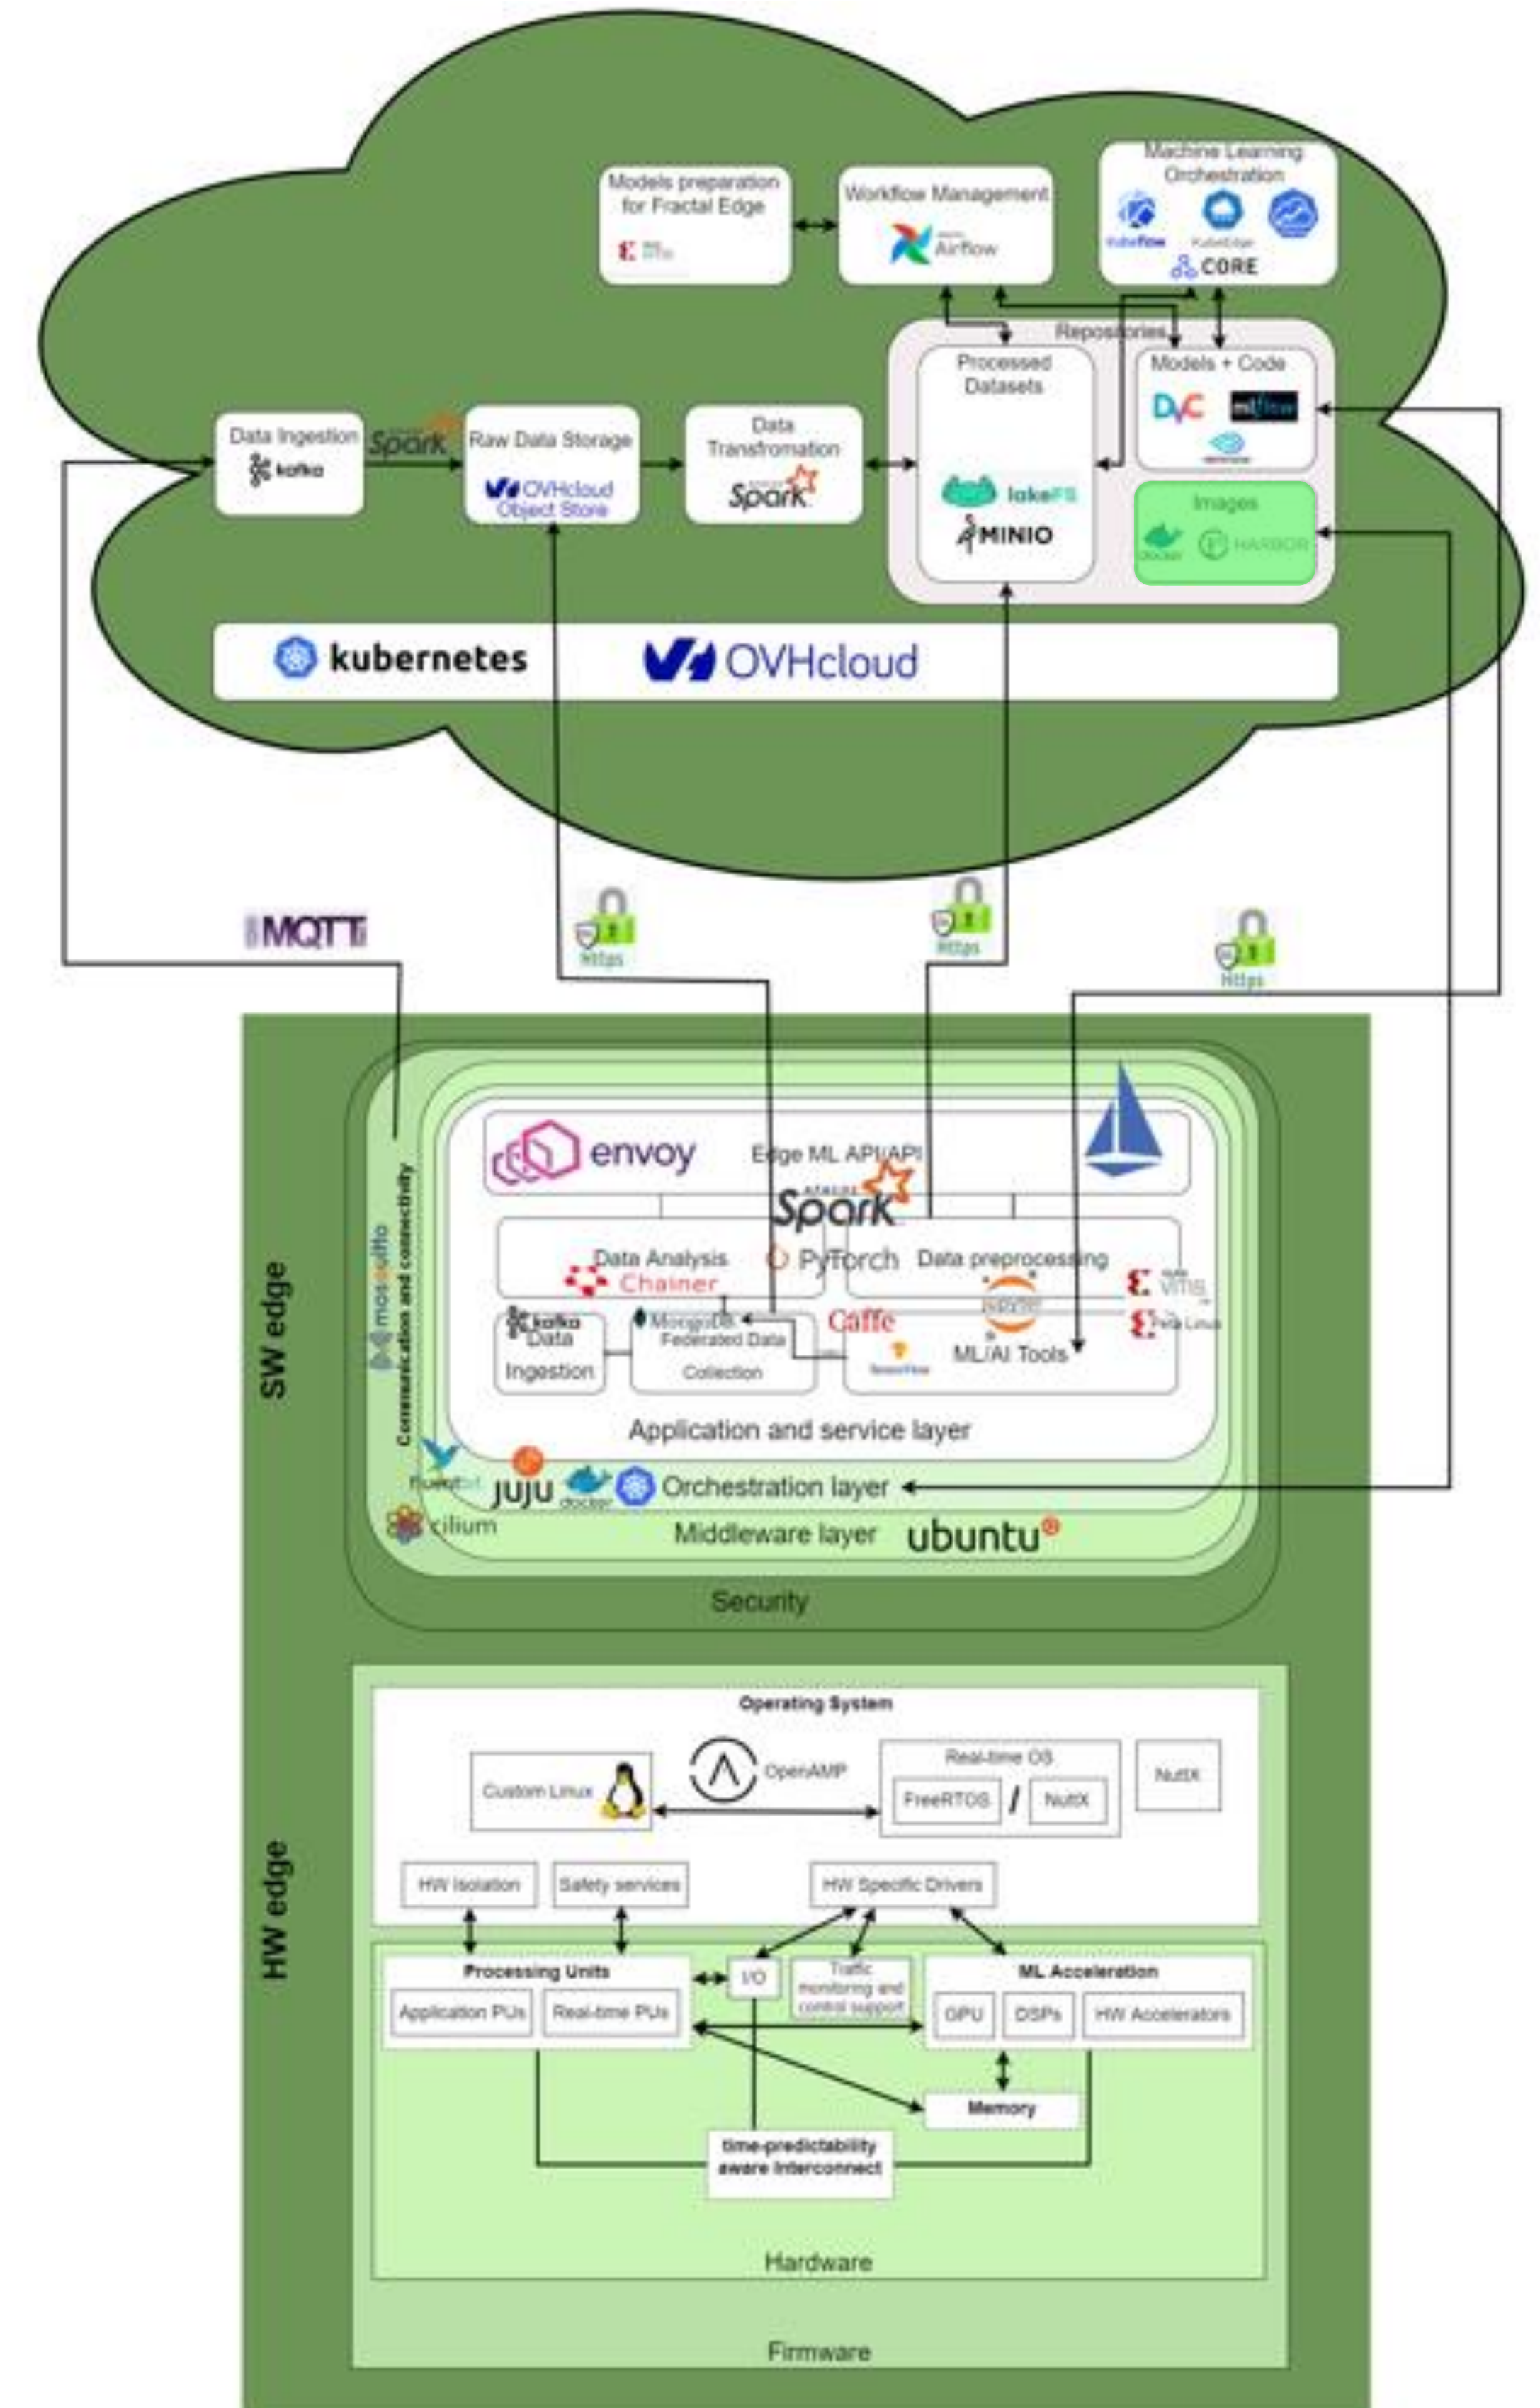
Models preparation for Fractal Edge

Workflow Management
Airflow

Machine Learning Orchestration
kubeflow
KubeEdge
CORE

Repositories

Processed Datasets
lakeFS
MINIO

Models + Code
DVC
mlflow

Images
docker
HARBOR

Data Ingestion
kafka

Spark

Raw Data Storage
OVHcloud Object Store

Data Transfromation
Spark

kubernetes
OVHcloud

MQTT

https

https

https

SW edge

mosquitto

Communication and connectivity

envoy
Edge ML API/API
Spark

Data Analysis
Chainer
PyTorch
Data preprocessing
Vitis
Caffe
kafka Data Ingestion
MongoDB Federated Data Collection
TensorFlow
ML/AI Tools
Petalinux

Application and service layer

fluentbit
juju
docker
Orchestration layer

cilium
Middleware layer
ubuntu

Security

HW edge

Operating System
Custom Linux
OpenAMP
Real-time OS
FreeRTOS / NuttX
NuttX

HW Isolation
Safety services
HW Specific Drivers

Processing Units
Application PUs
Real-time PUs
I/O
Traffic monitoring and control support
ML Acceleration
GPU
DSPs
HW Accelerators

Memory

time-predictability aware interconnect

Hardware

Firmware